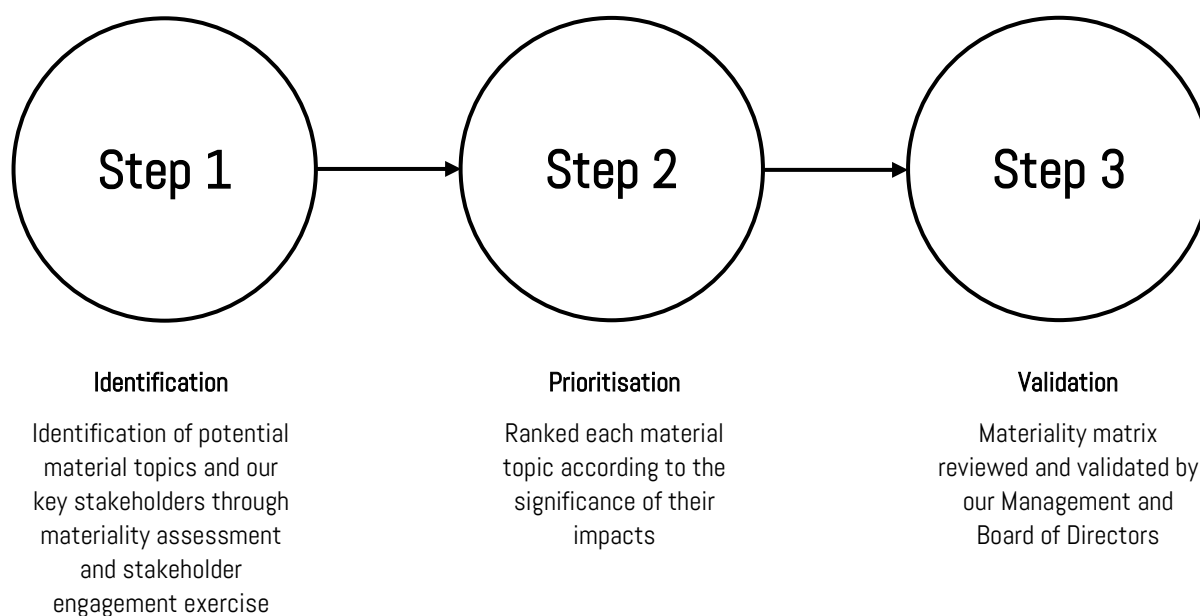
Step 1

Step 2

Step 3

Identification

Identification of potential material topics and our key stakeholders through materiality assessment and stakeholder engagement exercise

Prioritisation

Ranked each material topic according to the significance of their impacts

Validation

Materiality matrix reviewed and validated by our Management and Board of Directors